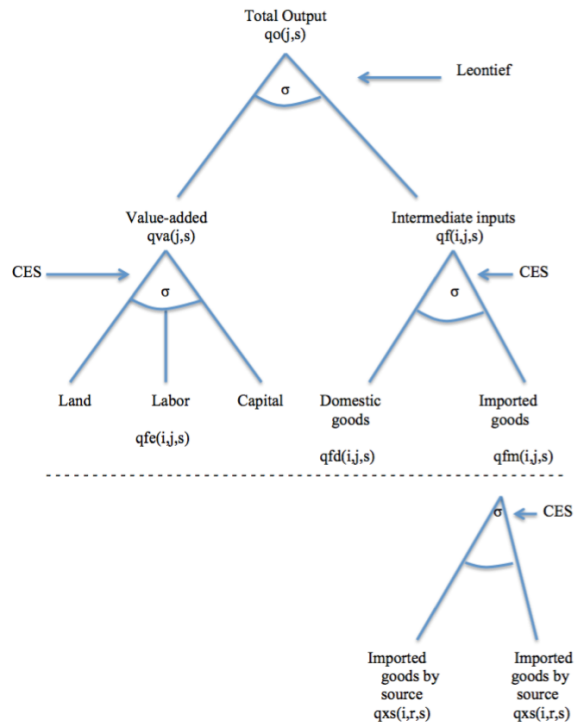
Total Output
qo(j,s)

Leontief

σ

Value-added
qva(j,s)

Intermediate inputs
qf(i,j,s)

CES

σ

CES

σ

Land

Labor

Capital

qfe(i,j,s)

Domestic goods

qfd(i,j,s)

Imported goods

qfm(i,j,s)

σ

CES

Imported goods by source
qxs(i,r,s)

Imported goods by source
qxs(i,r,s)